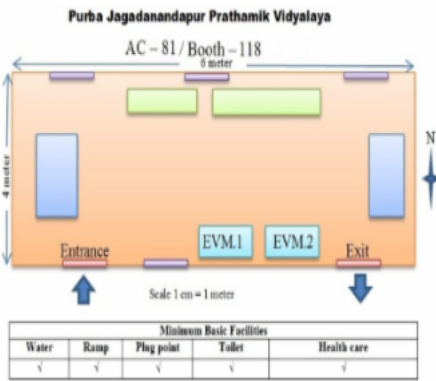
Purba Jagadanandapur Prathamik Vidyalaya

AC – 81 / Booth – 118

6 meter

4 meter

N

Entrance

EVM.1

EVM.2

Exit

Scale 1 cm = 1 meter

| Minimum Basic Facilities | | | | |
|---|---|---|---|---|
| Water | Ramp | Plug point | Toilet | Health care |
| √ | √ | √ | √ | √ |